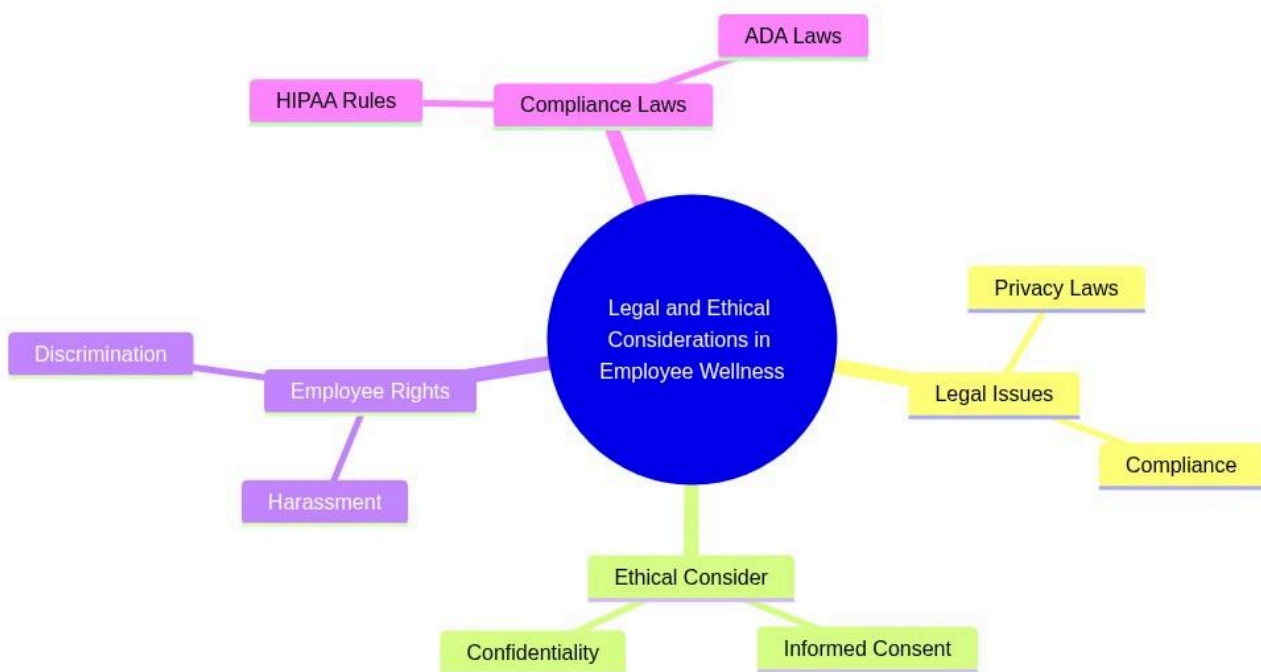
ADA Laws

HIPAA Rules

Compliance Laws

Legal and Ethical Considerations in Employee Wellness

Privacy Laws

Legal Issues

Compliance

Discrimination

Employee Rights

Harassment

Ethical Consider

Confidentiality

Informed Consent